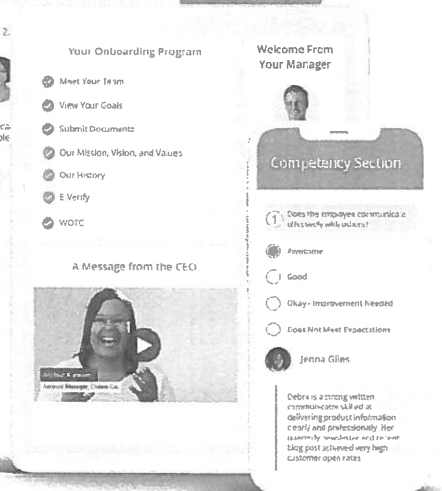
2.

Your Onboarding Program

Meet Your Team

View Your Goals

Submit Documents

Our Mission, Vision, and Values

Our History

E Verify

WOTC

A Message from the CEO

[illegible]

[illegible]

Welcome From Your Manager

Competency Section

1 Does the employee communicate effectively with others?

Awesome

Good

Okay - Improvement Needed

Does Not Meet Expectations

Jenna Giles

Debra is a strong written communicator skilled at delivering product information clearly and professionally. Her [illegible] newsletter and recent blog post achieved very high customer open rates